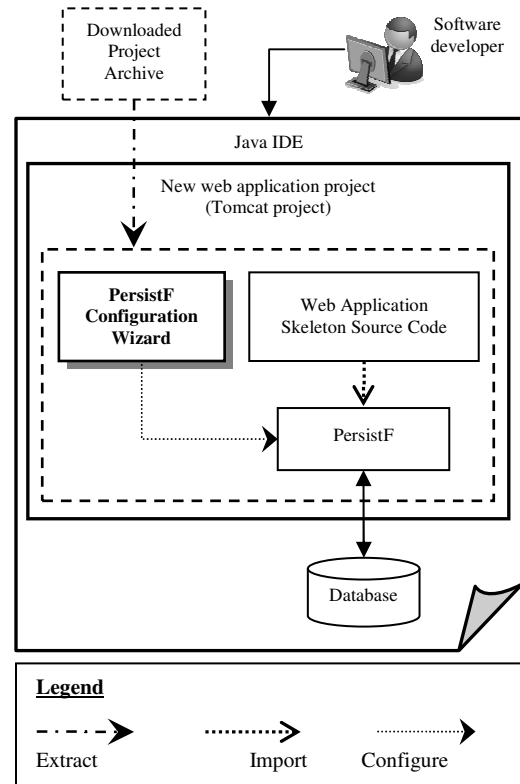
Downloaded Project Archive

Software developer

Java IDE

New web application project (Tomcat project)

PersistF Configuration Wizard

Web Application Skeleton Source Code

PersistF

Database

Legend

Extract

Import

Configure